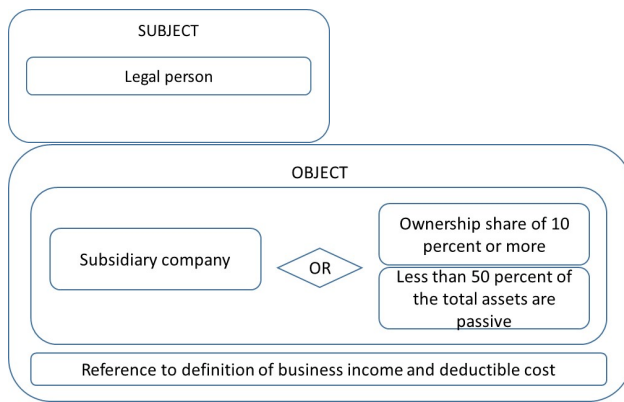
SUBJECT

Legal person

OBJECT

Subsidiary company

OR

Ownership share of 10 percent or more

Less than 50 percent of the total assets are passive

Reference to definition of business income and deductible cost